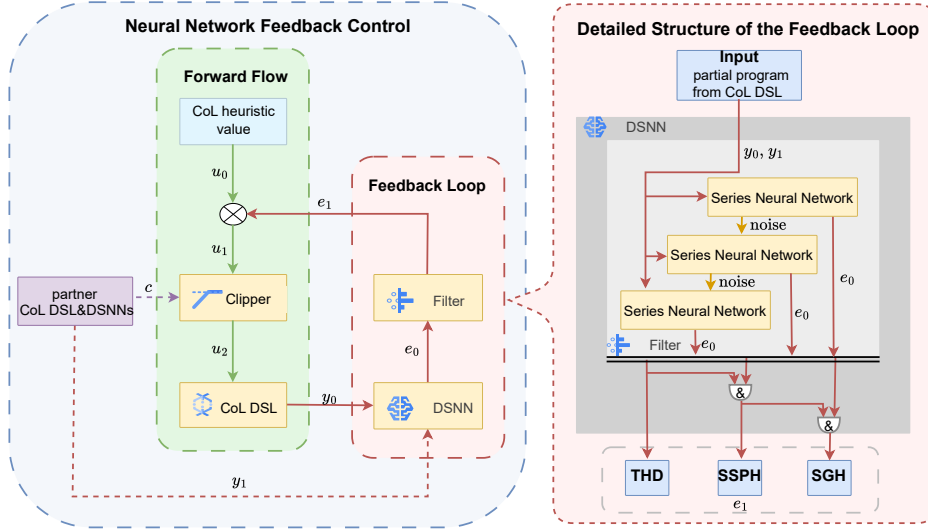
Neural Network Feedback Control

Forward Flow

CoL heuristic value

$u_0$

$e_1$

$u_1$

Feedback Loop

partner CoL DSL&DSNNs

$c$

Clipper

Filter

$u_2$

$e_0$

CoL DSL

$y_0$

DSNN

$y_1$

Detailed Structure of the Feedback Loop

Input
partial program from CoL DSL

DSNN

$y_0, y_1$

Series Neural Network

noise

Series Neural Network

$e_0$

noise

Series Neural Network

$e_0$

Filter

$e_0$

&

&

THD

SSPH

SGH

$e_1$